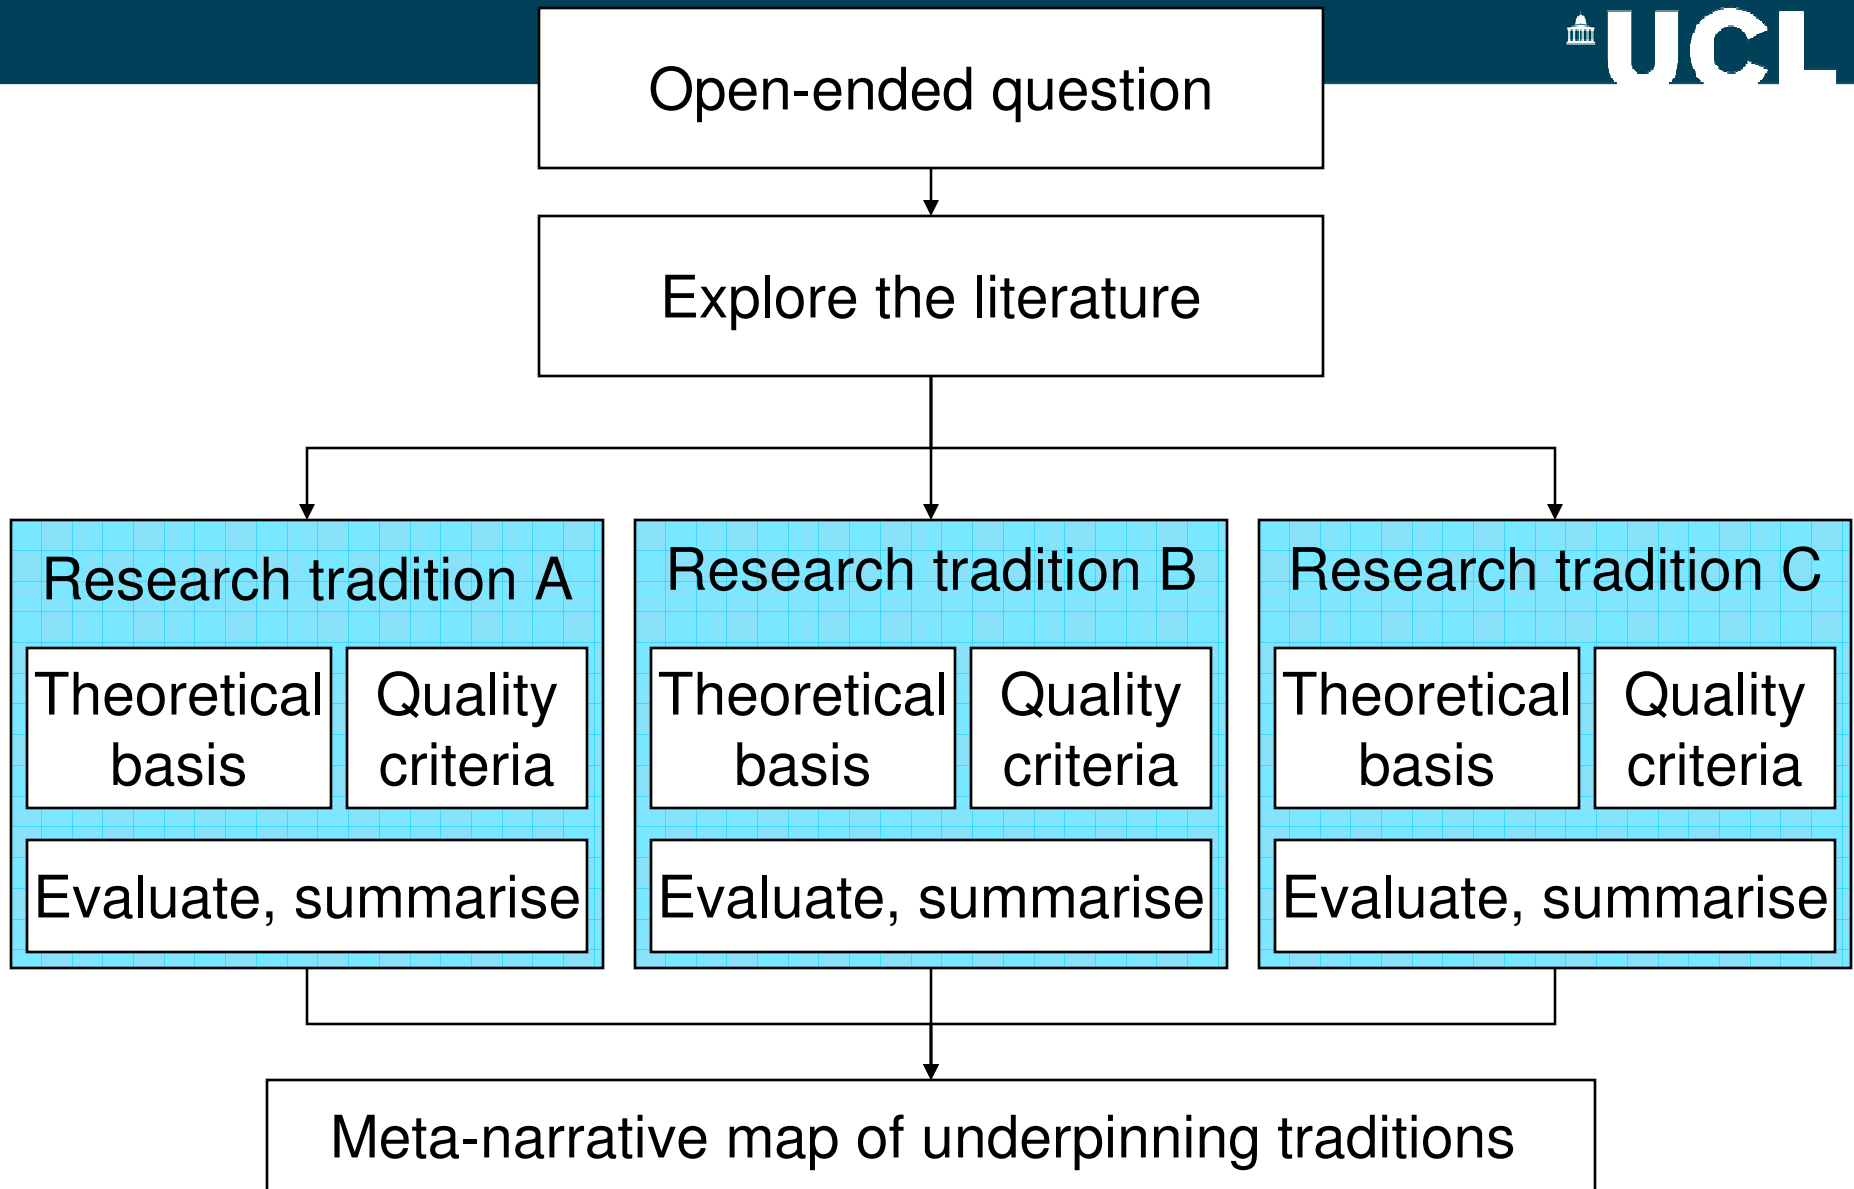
UCL

Open-ended question

Explore the literature

Research tradition A

Theoretical basis

Quality criteria

Evaluate, summarise

Research tradition B

Theoretical basis

Quality criteria

Evaluate, summarise

Research tradition C

Theoretical basis

Quality criteria

Evaluate, summarise

Meta-narrative map of underpinning traditions